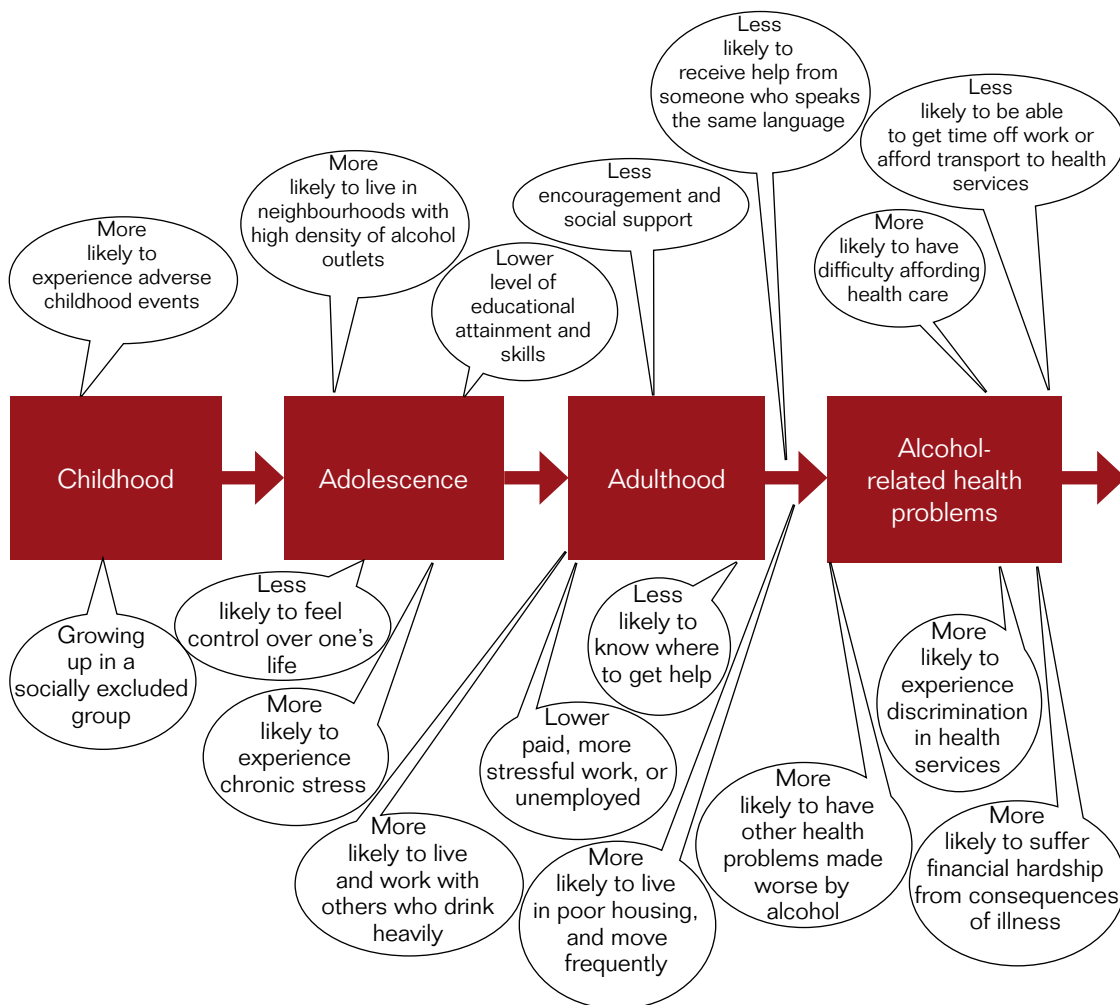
Childhood

Adolescence

Adulthood

Alcohol-related health problems

More likely to experience adverse childhood events

Growing up in a socially excluded group

More likely to live in neighbourhoods with high density of alcohol outlets

Lower level of educational attainment and skills

Less likely to feel control over one's life

More likely to experience chronic stress

Less encouragement and social support

Less likely to receive help from someone who speaks the same language

More likely to live and work with others who drink heavily

Lower paid, more stressful work, or unemployed

Less likely to know where to get help

More likely to live in poor housing, and move frequently

Less likely to be able to get time off work or afford transport to health services

More likely to have difficulty affording health care

More likely to have other health problems made worse by alcohol

More likely to experience discrimination in health services

More likely to suffer financial hardship from consequences of illness